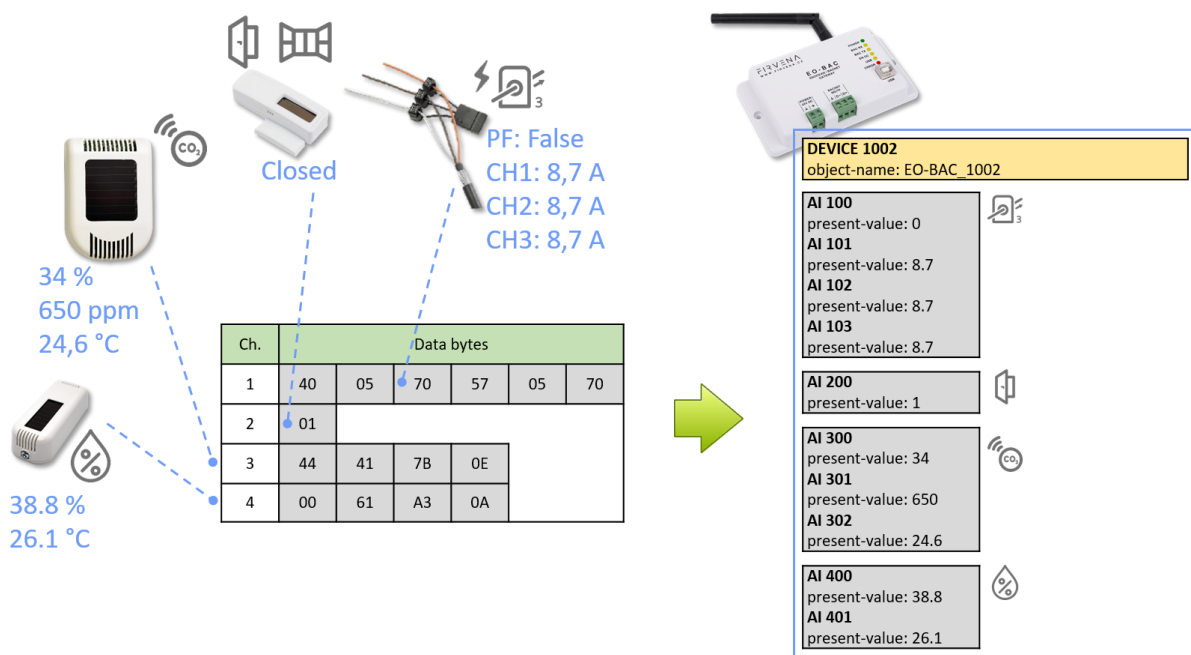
$CO_2$

Closed

3

PF: False
CH1: 8,7 A
CH2: 8,7 A
CH3: 8,7 A

34 %
650 ppm
24,6 °C

%

38.8 %
26.1 °C

| Ch. | Data bytes | | | | | |
|---|---|---|---|---|---|---|
| 1 | 40 | 05 | 70 | 57 | 05 | 70 |
| 2 | 01 | | | | | |
| 3 | 44 | 41 | 7B | 0E | | |
| 4 | 00 | 61 | A3 | 0A | | |

FIRVENA
EO-BAC

DEVICE 1002
object-name: EO-BAC_1002

AI 100
present-value: 0
AI 101
present-value: 8.7
AI 102
present-value: 8.7
AI 103
present-value: 8.7

3

AI 200
present-value: 1

AI 300
present-value: 34
AI 301
present-value: 650
AI 302
present-value: 24.6

$CO_2$

AI 400
present-value: 38.8
AI 401
present-value: 26.1

%